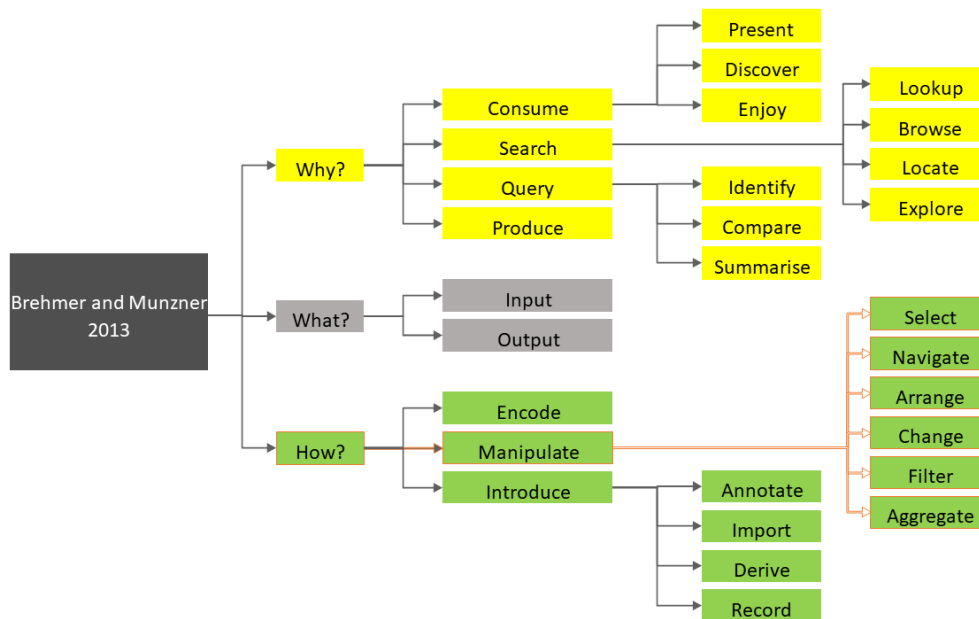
Brehmer and Munzner 2013

Why?

Consume

Present

Discover

Enjoy

Search

Lookup

Browse

Locate

Explore

Query

Identify

Compare

Summarise

Produce

What?

Input

Output

How?

Encode

Manipulate

Select

Navigate

Arrange

Change

Filter

Aggregate

Introduce

Annotate

Import

Derive

Record